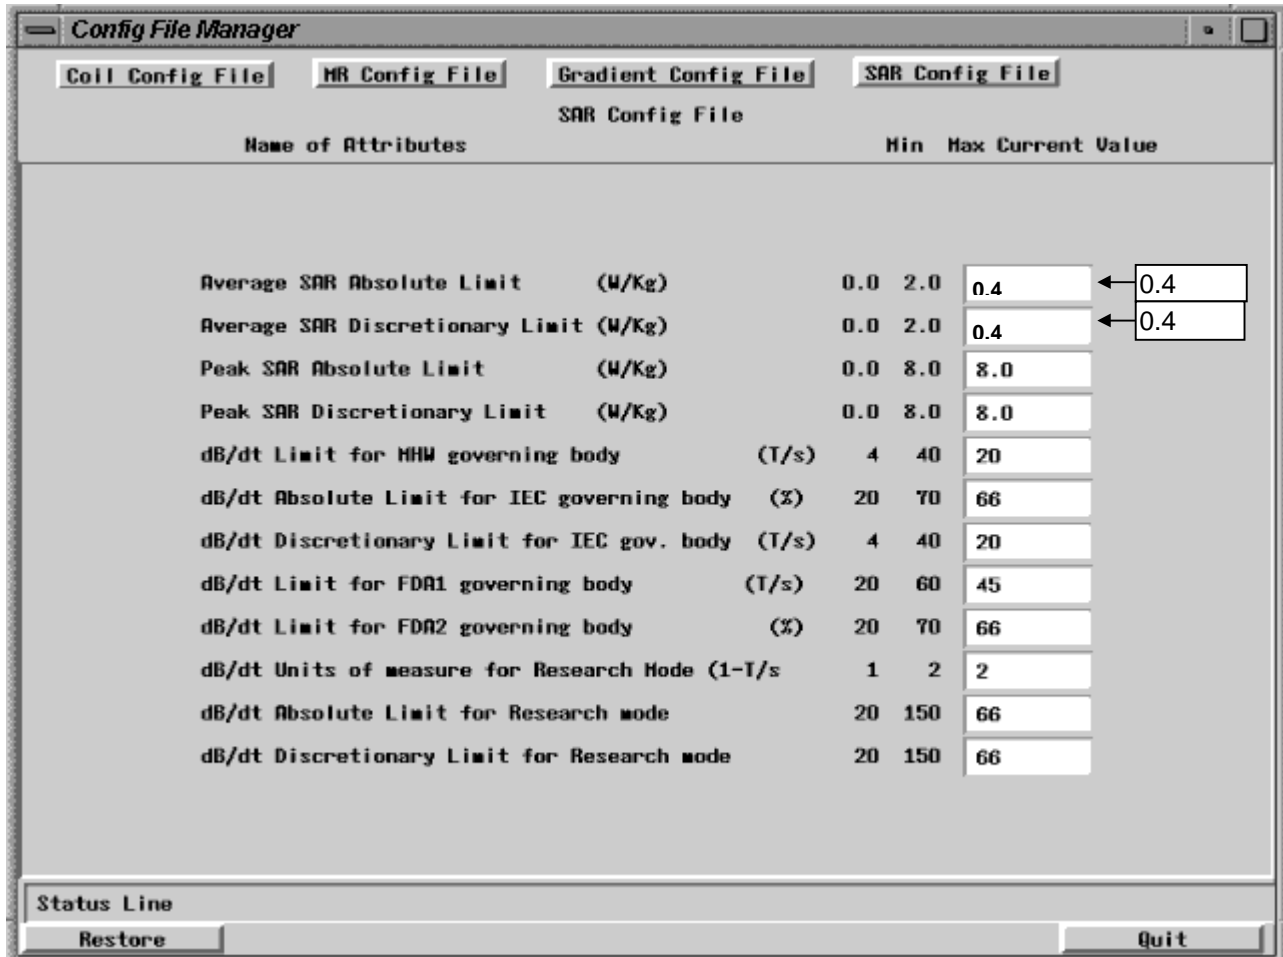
Config File Manager

Coil Config File | MR Config File | Gradient Config File | SAR Config File

SAR Config File

| Name of Attributes | Min | Max | Current Value |
|---|---|---|---|
| Average SAR Absolute Limit (W/Kg) | 0.0 | 2.0 | 0.4 |
| Average SAR Discretionary Limit (W/Kg) | 0.0 | 2.0 | 0.4 |
| Peak SAR Absolute Limit (W/Kg) | 0.0 | 8.0 | 8.0 |
| Peak SAR Discretionary Limit (W/Kg) | 0.0 | 8.0 | 8.0 |
| dB/dt Limit for MHW governing body (T/s) | 4 | 40 | 20 |
| dB/dt Absolute Limit for IEC governing body (%) | 20 | 70 | 66 |
| dB/dt Discretionary Limit for IEC gov. body (T/s) | 4 | 40 | 20 |
| dB/dt Limit for FDA1 governing body (T/s) | 20 | 60 | 45 |
| dB/dt Limit for FDA2 governing body (%) | 20 | 70 | 66 |
| dB/dt Units of measure for Research Mode (1-T/s | 1 | 2 | 2 |
| dB/dt Absolute Limit for Research mode | 20 | 150 | 66 |
| dB/dt Discretionary Limit for Research mode | 20 | 150 | 66 |

0.4
0.4

Status Line

Restore

Quit